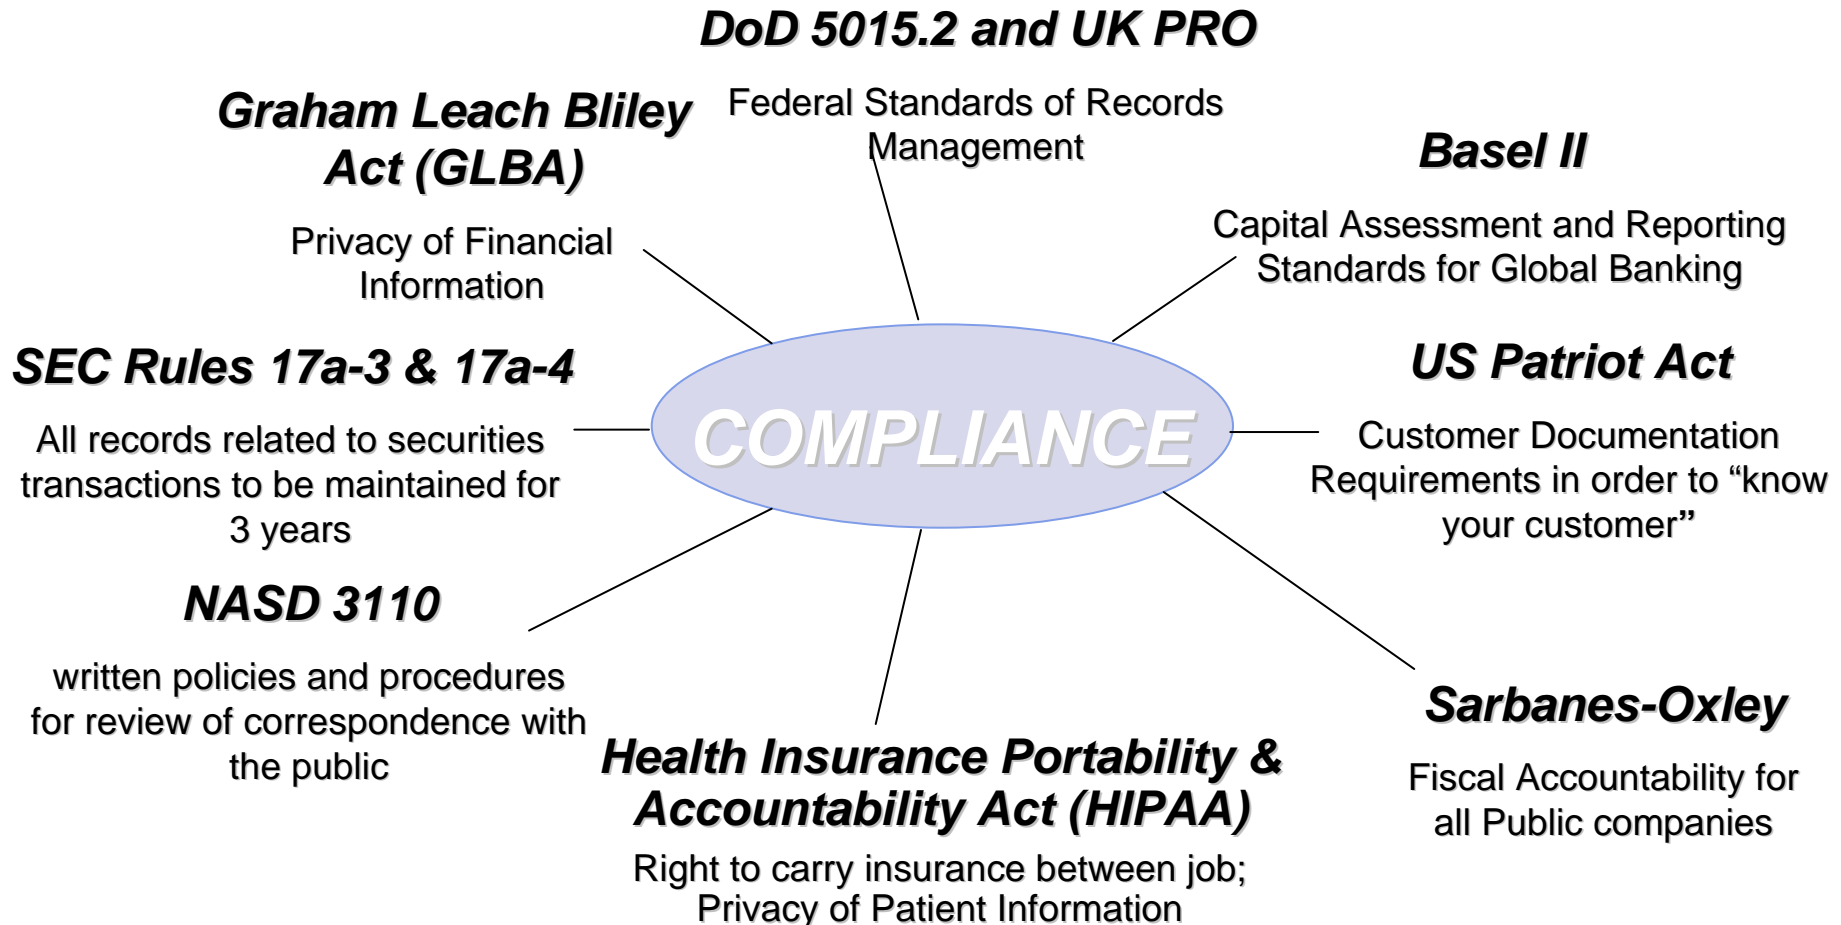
DoD 5015.2 and UK PRO

Federal Standards of Records Management

Graham Leach Bliley Act (GLBA)

Privacy of Financial Information

Basel II

Capital Assessment and Reporting Standards for Global Banking

SEC Rules 17a-3 & 17a-4

All records related to securities transactions to be maintained for 3 years

COMPLIANCE

US Patriot Act

Customer Documentation Requirements in order to “know your customer”

NASD 3110

written policies and procedures for review of correspondence with the public

Health Insurance Portability & Accountability Act (HIPAA)

Right to carry insurance between job; Privacy of Patient Information

Sarbanes-Oxley

Fiscal Accountability for all Public companies